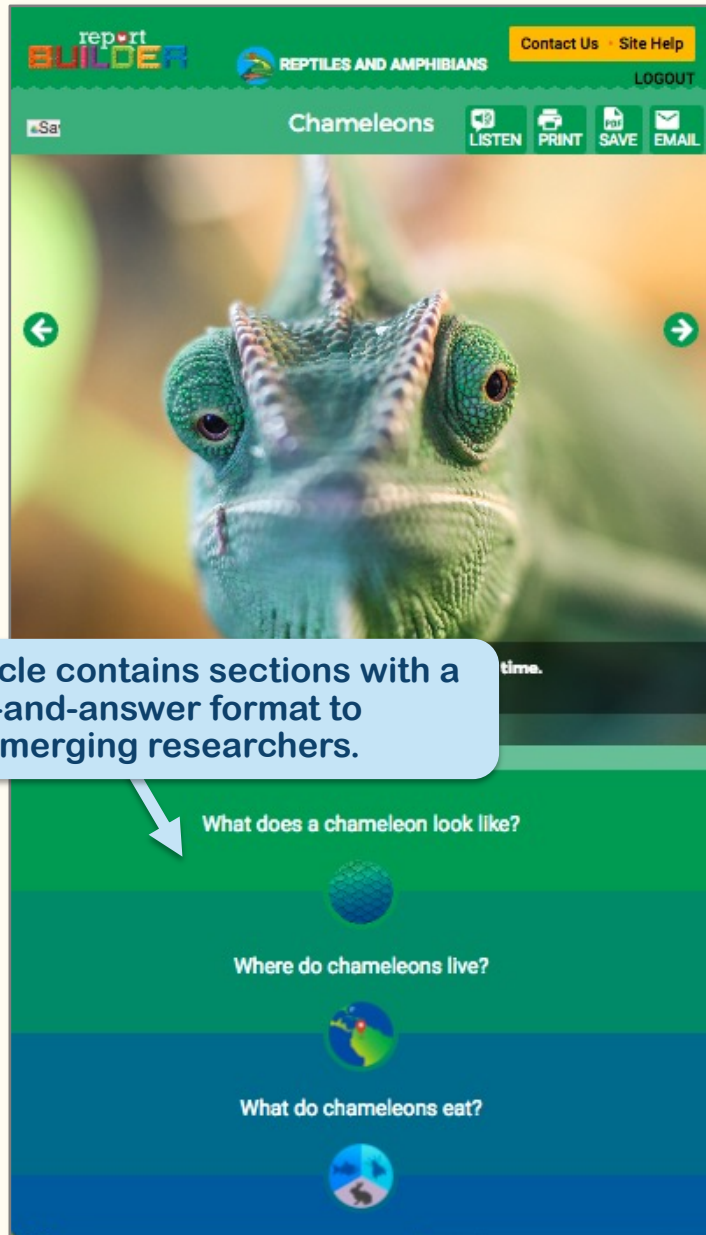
report BUILDER

REPTILES AND AMPHIBIANS

Contact Us · Site Help

LOGOUT

Sa

Chameleons

LISTEN PRINT SAVE EMAIL

cle contains sections with a -and-answer format to merging researchers.

time.

What does a chameleon look like?

Where do chameleons live?

What do chameleons eat?